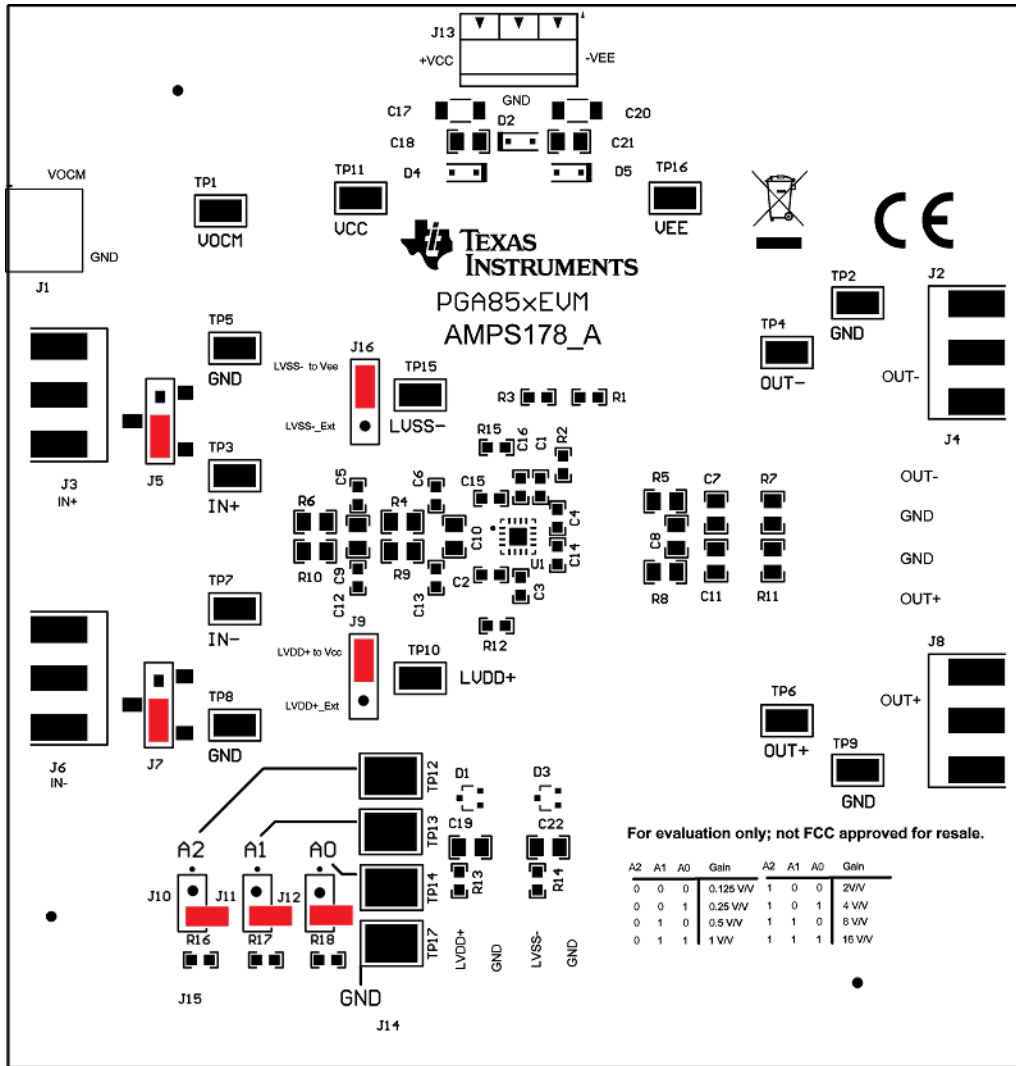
J13
+VCC
-VEE
GND
C17
C20
C18
D2
C21
D4
D5
VOCM
TP1
TP11
TP16
VOCM
VCC
VEE
GND
J1
TEXAS INSTRUMENTS
PGA85xEVM
AMPS178_A
TP2
GND
J2
TP4
OUT-
OUT-
TP5
GND
J16
LVSS- to Vee
TP15
LVSS-
LVSS-_Ext
R3
R1
R15
C16
C1
R2
J4
TP3
IN+
J3
IN+
J5
C5
C6
C15
R6
R4
R5
C7
R7
OUT-
C4
GND
C10
C8
U1
C14
R10
C9
R9
C2
C3
R8
C11
R11
GND
C12
C13
OUT+
TP7
IN-
J9
LVDD+ to Vcc
TP10
LVDD+
R12
J8
OUT+
TP8
GND
LVDD+_Ext
TP6
OUT+
TP9
GND
J6
IN-
J7
TP12
D1
D3
TP13
C19
C22
For evaluation only; not FCC approved for resale.
A2
A1
A0
TP14
R13
R14
J10
J11
J12
R16
R17
R18
TP17
LVDD+
GND
LVSS-
GND
J15
GND
J14

| A2 | A1 | A0 | Gain | A2 | A1 | A0 | Gain |
|---|---|---|---|---|---|---|---|
| 0 | 0 | 0 | 0.125 V/V | 1 | 0 | 0 | 2V/V |
| 0 | 0 | 1 | 0.25 V/V | 1 | 0 | 1 | 4 V/V |
| 0 | 1 | 0 | 0.5 V/V | 1 | 1 | 0 | 8 V/V |
| 0 | 1 | 1 | 1 V/V | 1 | 1 | 1 | 16 V/V |